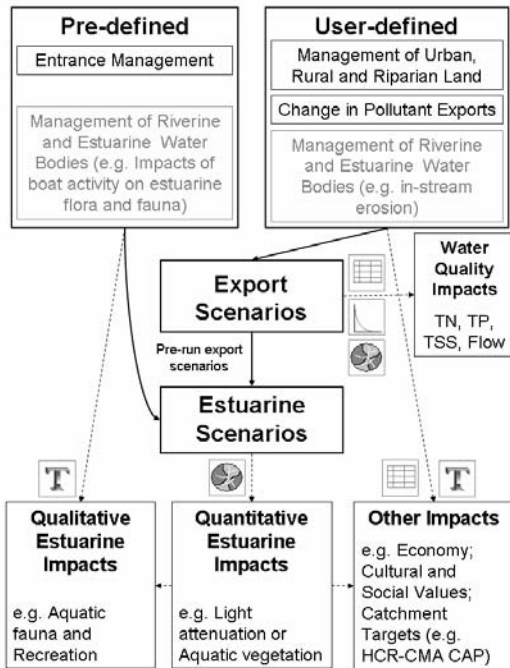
Pre-defined

Entrance Management

Management of Riverine and Estuarine Water Bodies (e.g. Impacts of boat activity on estuarine flora and fauna)

User-defined

Management of Urban, Rural and Riparian Land

Change in Pollutant Exports

Management of Riverine and Estuarine Water Bodies (e.g. in-stream erosion)

Export Scenarios

Water Quality Impacts

TN, TP, TSS, Flow

Pre-run export scenarios

Estuarine Scenarios

T

T

Qualitative Estuarine Impacts

e.g. Aquatic fauna and Recreation

Quantitative Estuarine Impacts

e.g. Light attenuation or Aquatic vegetation

Other Impacts

e.g. Economy; Cultural and Social Values; Catchment Targets (e.g. HCR-CMA CAP)